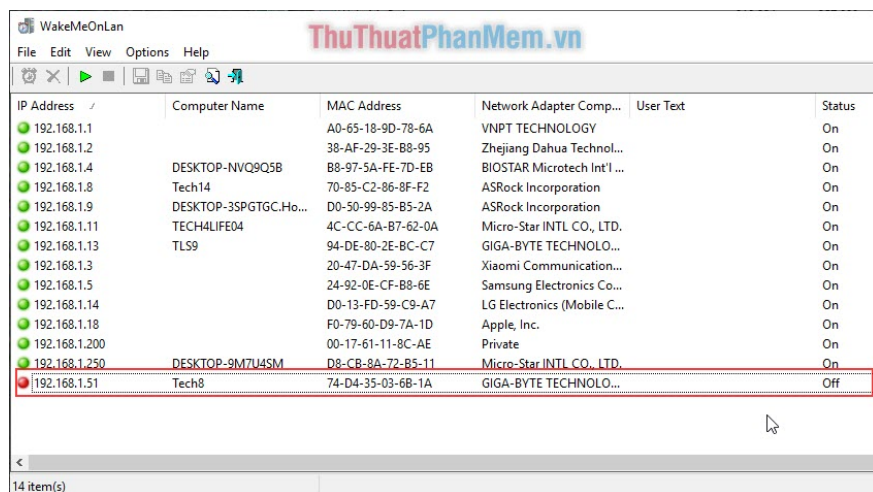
WakeMeOnLan

ThuThuatPhanMem.vn

File Edit View Options Help

| IP Address | Computer Name | MAC Address | Network Adapter Comp... | User Text | Status |
|---|---|---|---|---|---|
| 192.168.1.1 | | A0-65-18-9D-78-6A | VNPT TECHNOLOGY | | On |
| 192.168.1.2 | | 38-AF-29-3E-B8-95 | Zhejiang Dahua Technol... | | On |
| 192.168.1.4 | DESKTOP-NVQ9Q5B | B8-97-5A-FE-7D-EB | BIOSTAR Microtech Int'l ... | | On |
| 192.168.1.8 | Tech14 | 70-85-C2-86-8F-F2 | ASRock Incorporation | | On |
| 192.168.1.9 | DESKTOP-3SPGTGC.Ho... | D0-50-99-85-B5-2A | ASRock Incorporation | | On |
| 192.168.1.11 | TECH4LIFE04 | 4C-CC-6A-B7-62-0A | Micro-Star INTL CO., LTD. | | On |
| 192.168.1.13 | TLS9 | 94-DE-80-2E-BC-C7 | GIGA-BYTE TECHNOLO... | | On |
| 192.168.1.3 | | 20-47-DA-59-56-3F | Xiaomi Communication... | | On |
| 192.168.1.5 | | 24-92-0E-CF-B8-6E | Samsung Electronics Co... | | On |
| 192.168.1.14 | | D0-13-FD-59-C9-A7 | LG Electronics (Mobile C... | | On |
| 192.168.1.18 | | F0-79-60-D9-7A-1D | Apple, Inc. | | On |
| 192.168.1.200 | | 00-17-61-11-8C-AE | Private | | On |
| 192.168.1.250 | DESKTOP-9M7U4SM | D8-CB-8A-72-B5-11 | Micro-Star INTL CO., LTD. | | On |
| 192.168.1.51 | Tech8 | 74-D4-35-03-6B-1A | GIGA-BYTE TECHNOLO... | | Off |

14 item(s)